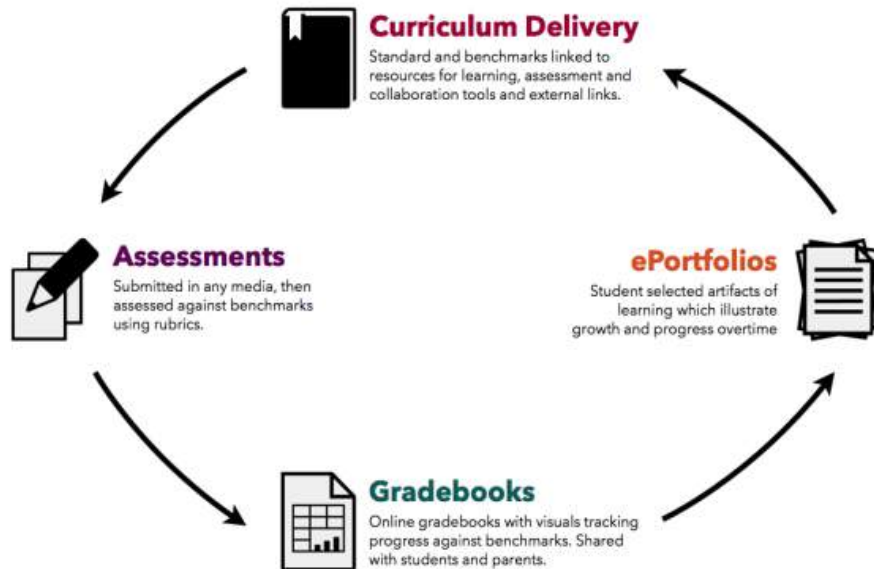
Curriculum Delivery

Standard and benchmarks linked to resources for learning, assessment and collaboration tools and external links.

Assessments

Submitted in any media, then assessed against benchmarks using rubrics.

ePortfolios

Student selected artifacts of learning which illustrate growth and progress overtime

Gradebooks

Online gradebooks with visuals tracking progress against benchmarks. Shared with students and parents.